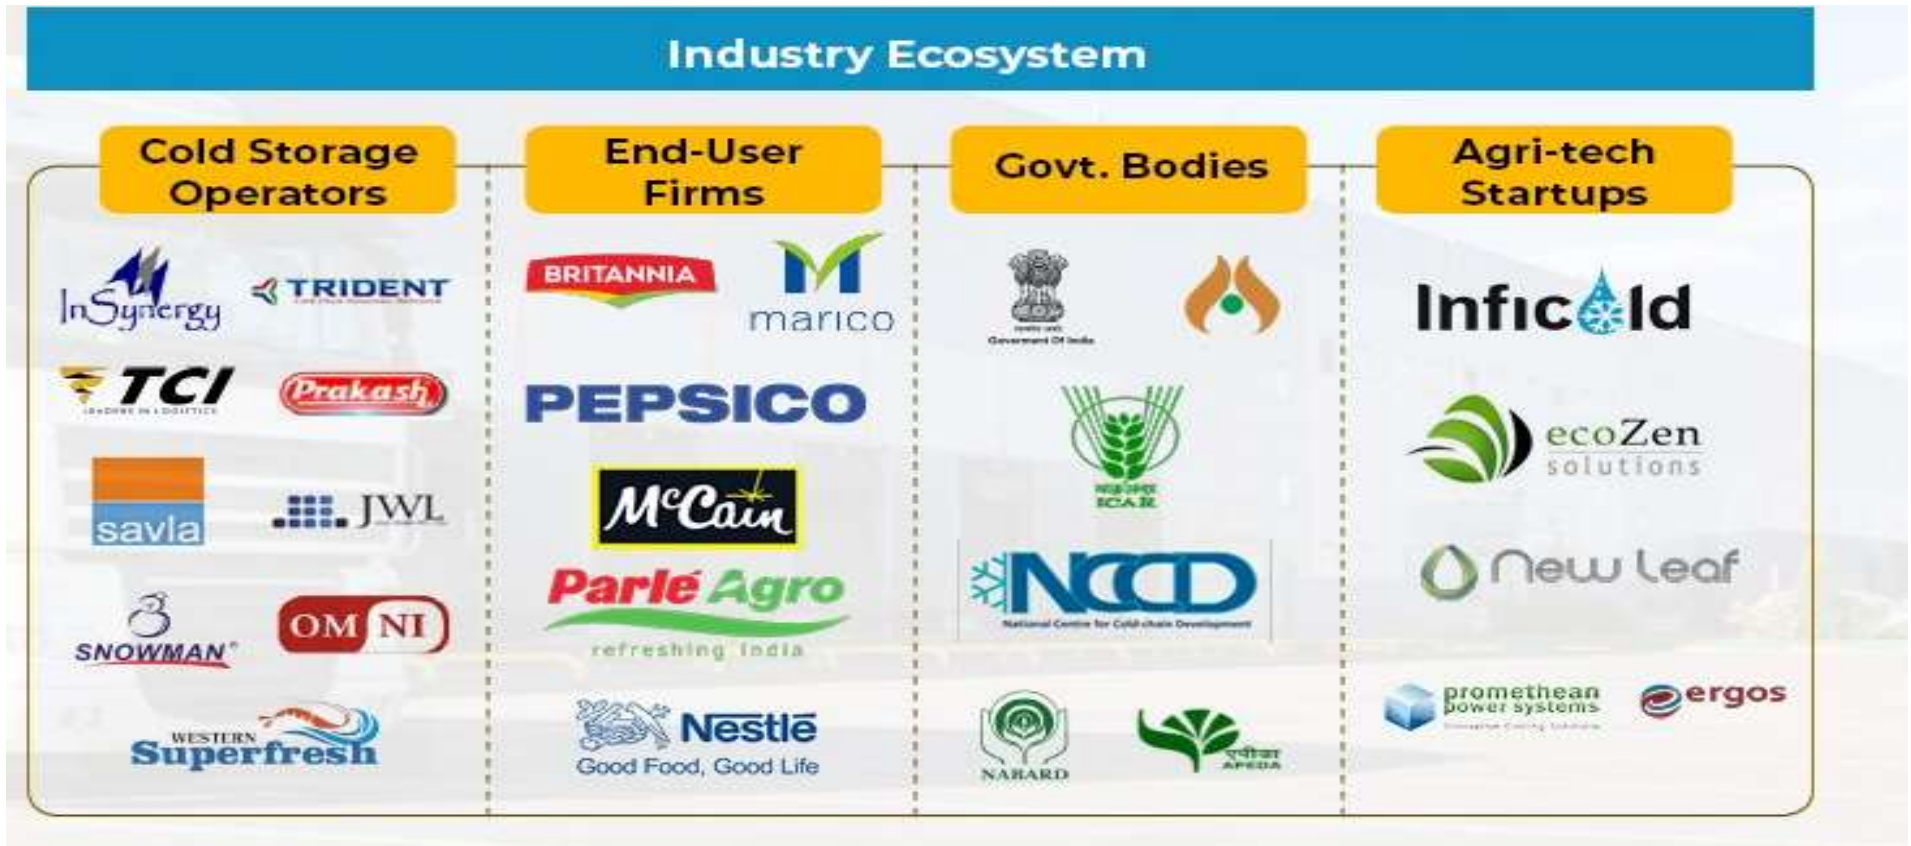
Industry Ecosystem

Cold Storage Operators

InSynergy

TRIDENT

TCI
LEADERS IN LOGISTICS

Prakash

savla

JWL

SNOWMAN

OM NI

WESTERN Superfresh

End-User Firms

BRITANNIA

marico

PEPSICO

McCain

Parle Agro
refreshing india

Nestlé
Good Food, Good Life

Govt. Bodies

Government Of India

ICAR

NCCD
National Centre for Cold-chain Development

NABARD

एपीडा APEDA

Agri-tech Startups

Inficold

ecoZen solutions

New Leaf

promethean power systems

ergos